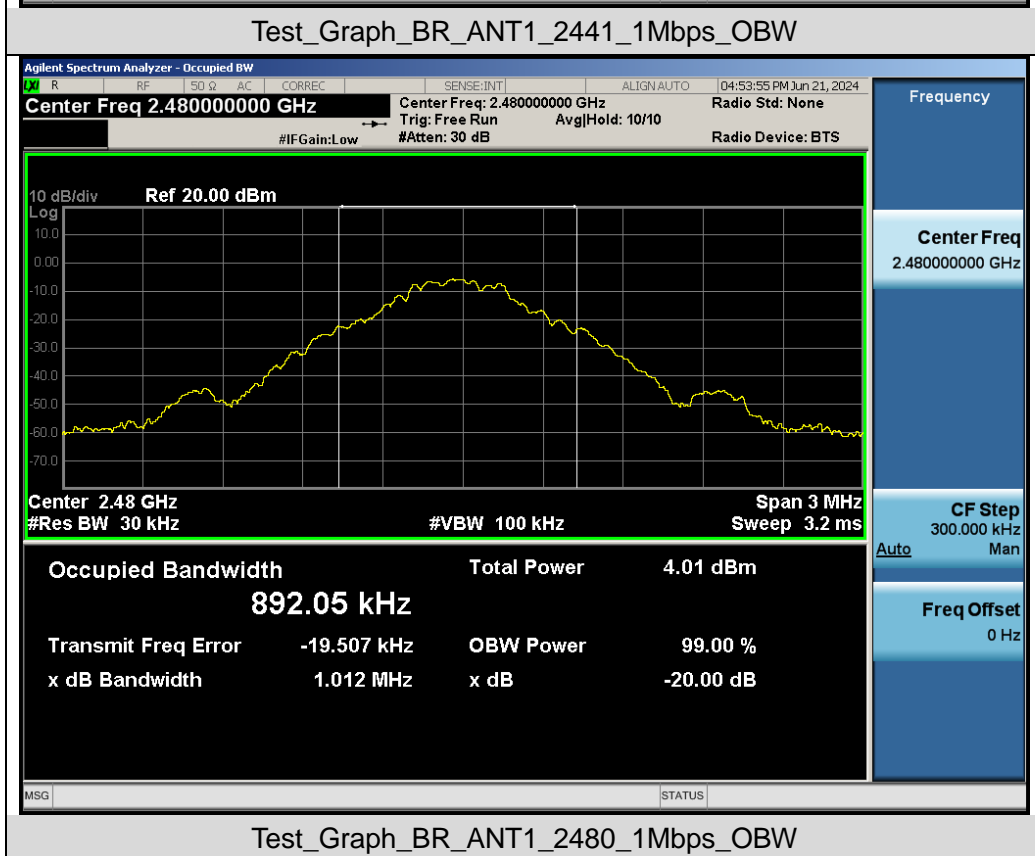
Test_Graph_BR_ANT1_2441_1Mbps_OBW

Agilent Spectrum Analyzer - Occupied BW

LXI R RF 50 Ω AC CORREC SENSE:INT ALIGN AUTO 04:53:55 PM Jun 21, 2024

Center Freq 2.480000000 GHz

Center Freq: 2.480000000 GHz
Trig: Free Run Avg|Hold: 10/10
#Atten: 30 dB

#IFGain:Low

Radio Std: None

Radio Device: BTS

Frequency

10 dB/div Ref 20.00 dBm
Log
10.0
0.00
-10.0
-20.0
-30.0
-40.0
-50.0
-60.0
-70.0

Center 2.48 GHz
#Res BW 30 kHz
#VBW 100 kHz
Span 3 MHz
Sweep 3.2 ms

Center Freq
2.480000000 GHz

CF Step
300.000 kHz
Auto Man

Freq Offset
0 Hz

Occupied Bandwidth
892.05 kHz

Total Power 4.01 dBm

Transmit Freq Error -19.507 kHz
OBW Power 99.00 %

x dB Bandwidth 1.012 MHz
x dB -20.00 dB

MSG STATUS

Test_Graph_BR_ANT1_2480_1Mbps_OBW